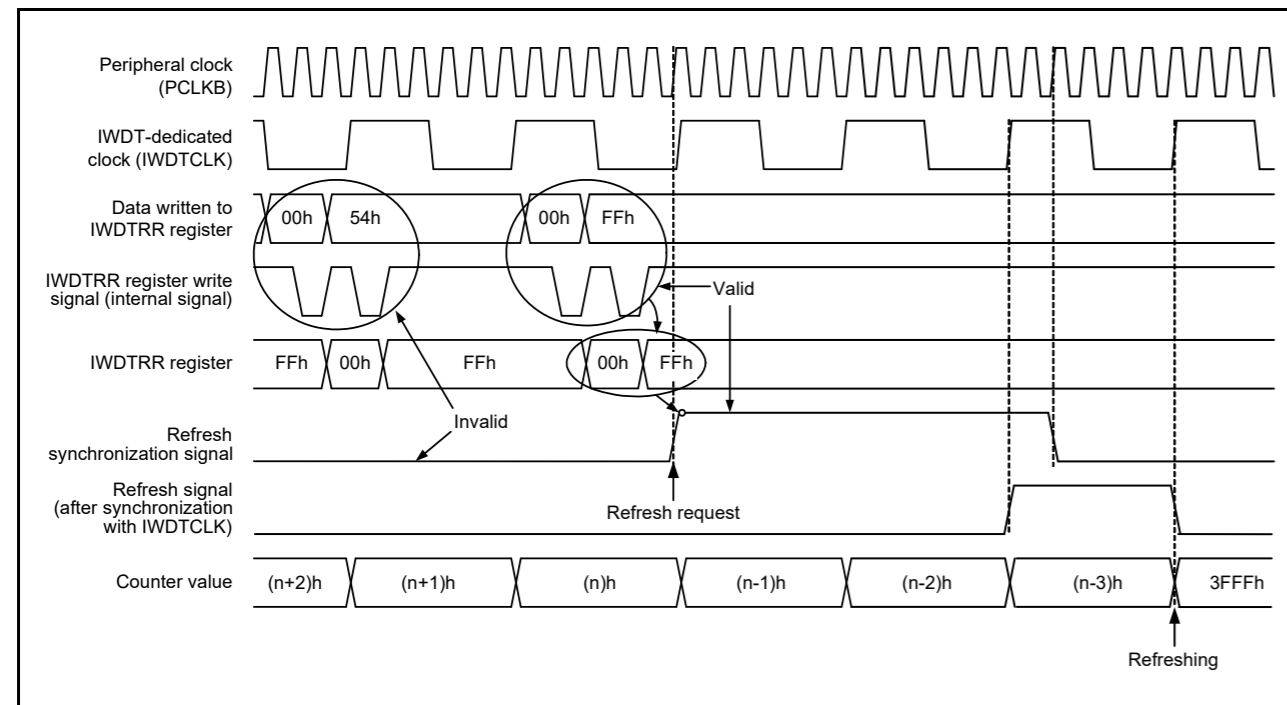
Peripheral clock (PCLKB)

IWDT-dedicated clock (IWDTCLK)

Data written to IWDTRR register

00h

54h

00h

FFh

IWDTRR register write signal (internal signal)

Valid

IWDTRR register

FFh

00h

FFh

00h

FFh

Invalid

Refresh synchronization signal

Refresh signal (after synchronization with IWDTCLK)

Refresh request

Counter value

(n+2)h

(n+1)h

(n)h

(n-1)h

(n-2)h

(n-3)h

3FFFh

Refreshing